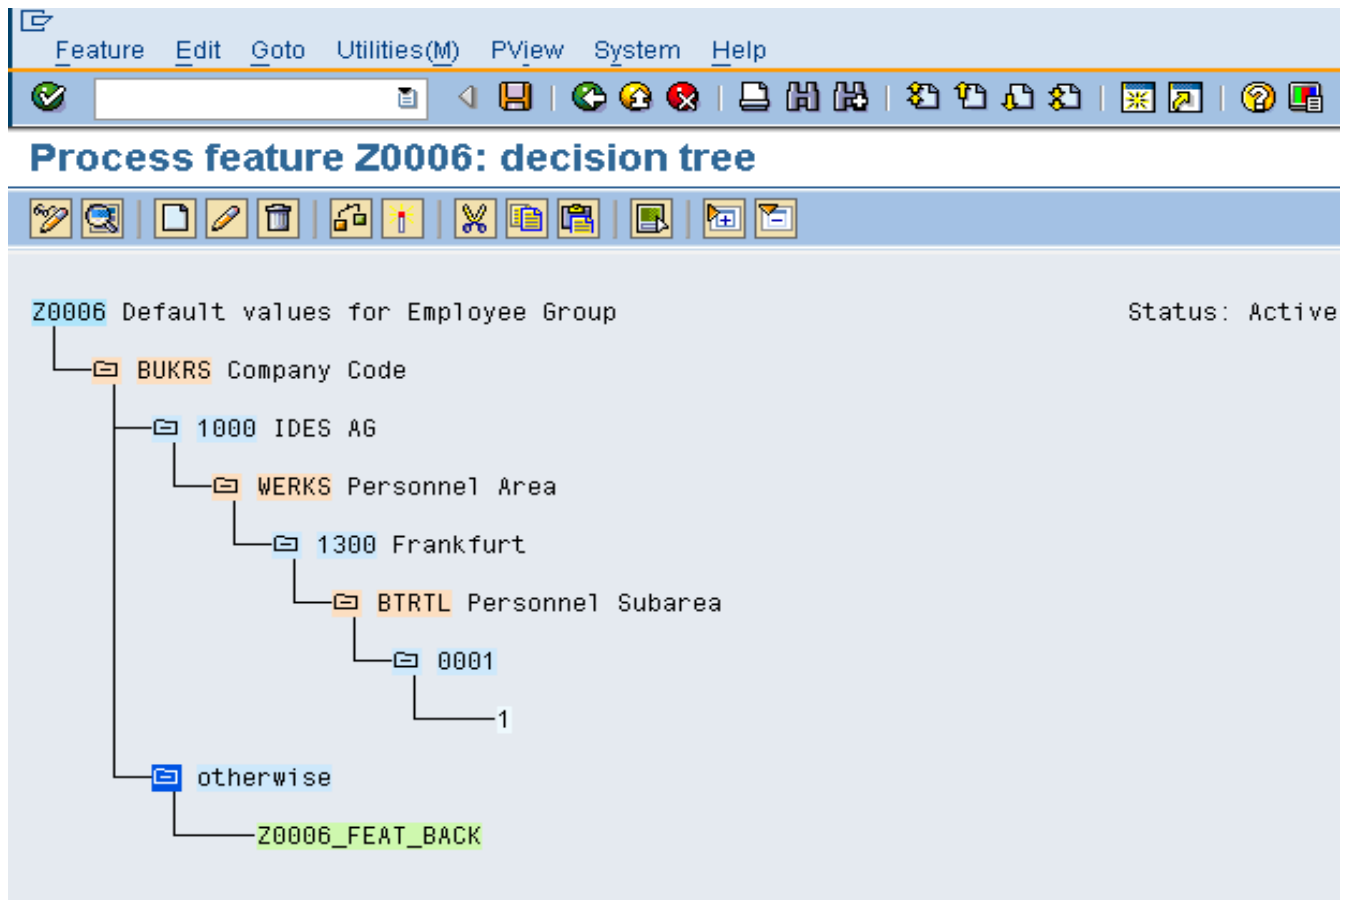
Feature Edit Goto Utilities(M) PView System Help

Process feature Z0006: decision tree

Z0006 Default values for Employee Group Status: Active

BUKRS Company Code

1000 IDES AG

WERKS Personnel Area

1300 Frankfurt

BTRTL Personnel Subarea

0001

1

otherwise

Z0006_FEAT_BACK